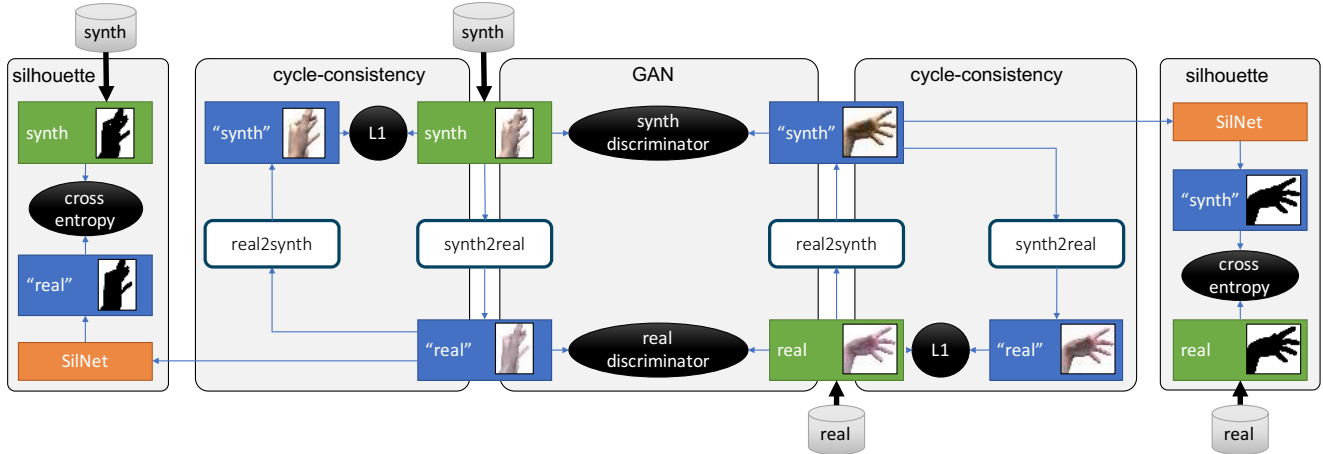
synth

silhouette

synth

cross entropy

“real”

SilNet

cycle-consistency

“synth”

L1

real2synth

synth

GAN

synth discriminator

synth2real

“real”

real discriminator

“synth”

real2synth

real

real

cycle-consistency

synth2real

L1

“real”

silhouette

SilNet

“synth”

cross entropy

real

real